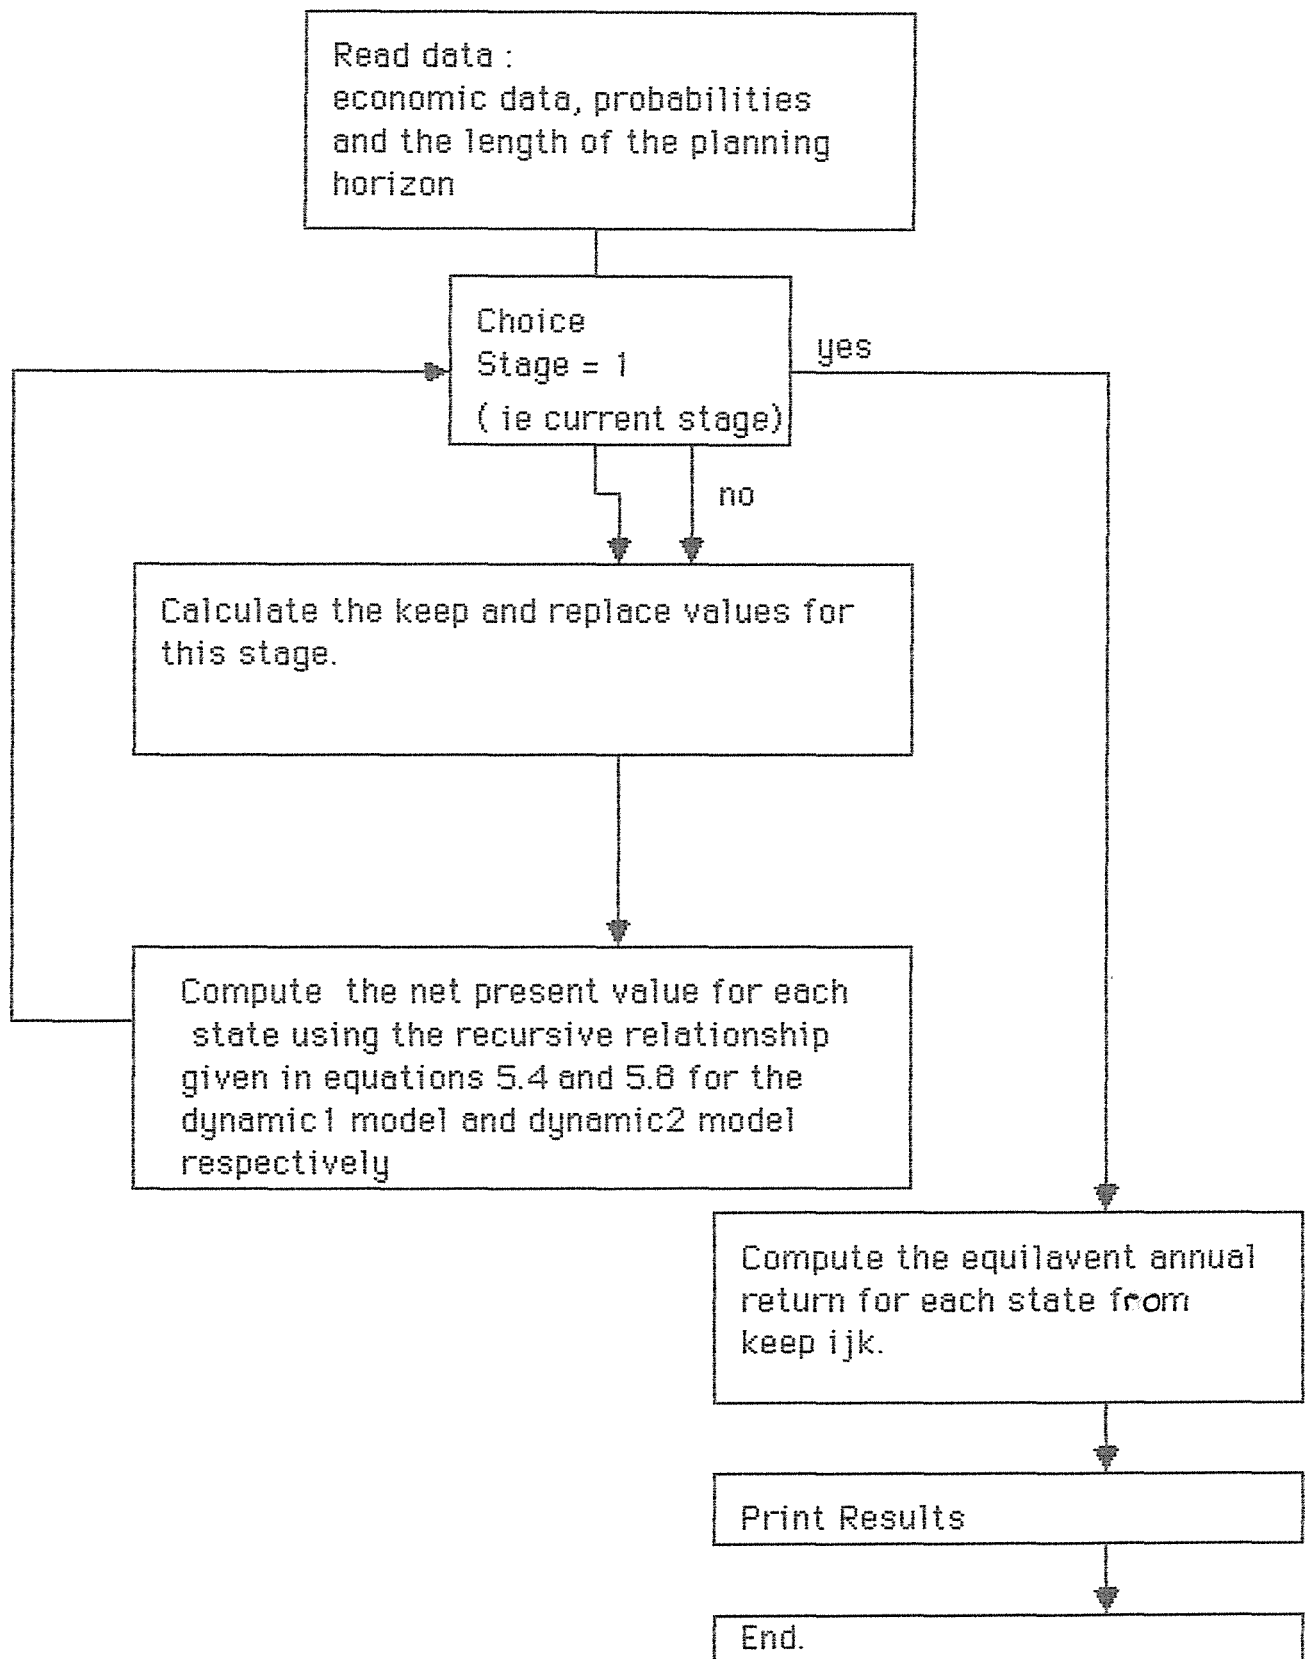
Read data :
economic data, probabilities and the length of the planning horizon

Choice
Stage = 1
( ie current stage)

yes

no

Calculate the keep and replace values for this stage.

Compute the net present value for each state using the recursive relationship given in equations 5.4 and 5.8 for the dynamic1 model and dynamic2 model respectively

Compute the equilavent annual return for each state from keep ijk.

Print Results

End.